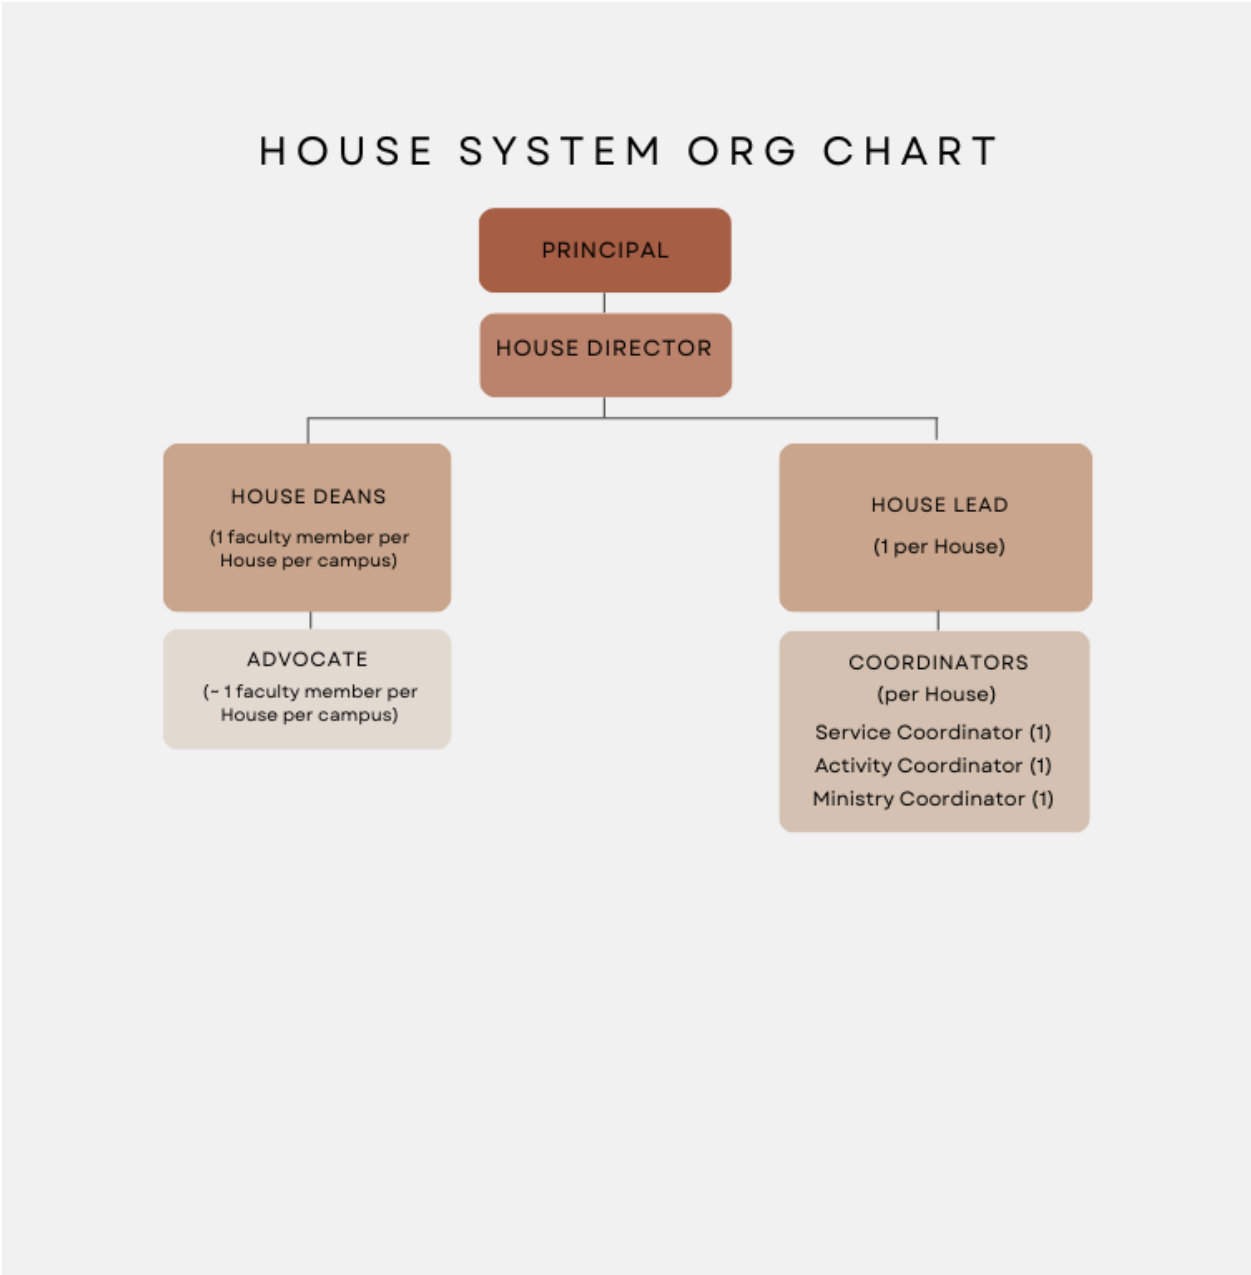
HOUSE SYSTEM ORG CHART

PRINCIPAL

HOUSE DIRECTOR

HOUSE DEANS

(1 faculty member per House per campus)

ADVOCATE

(~ 1 faculty member per House per campus)

HOUSE LEAD

(1 per House)

COORDINATORS

(per House)

Service Coordinator (1)

Activity Coordinator (1)

Ministry Coordinator (1)